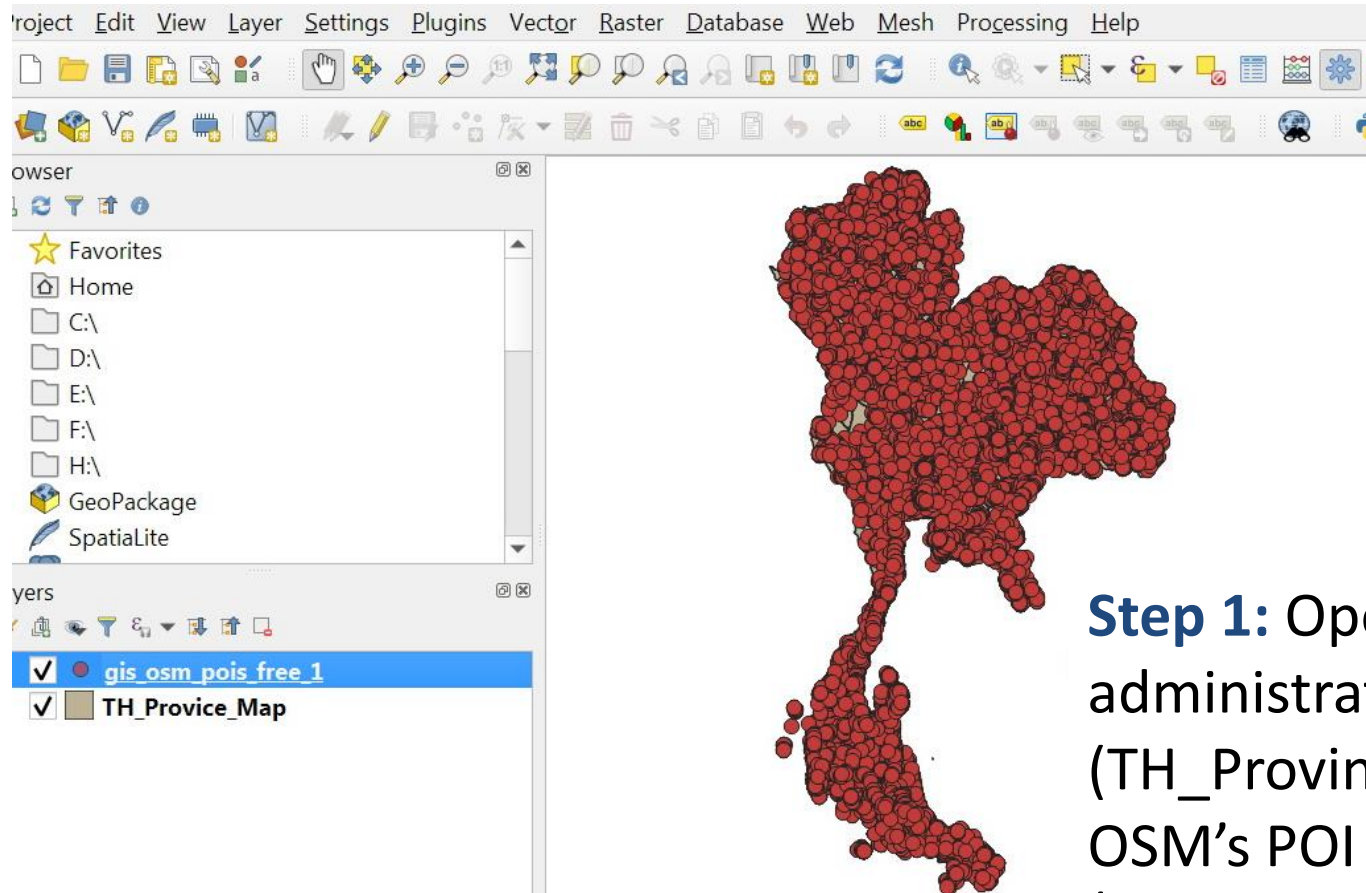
Project Edit View Layer Settings Plugins Vector Raster Database Web Mesh Processing Help

owser

Favorites
Home
C:\
D:\
E:\
F:\
H:\
GeoPackage
SpatiaLite

yers

gis_osm_pois_free_1
TH_Provice_Map

**Step 1:** Op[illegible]
administra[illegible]
(TH_Provin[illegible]
OSM's POI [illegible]